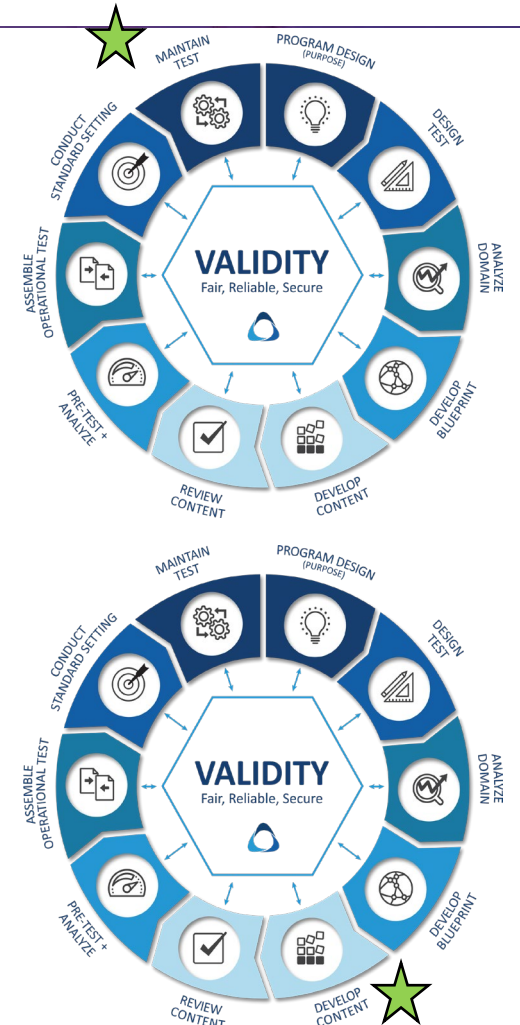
MAINTAIN TEST

PROGRAM DESIGN (PURPOSE)

DESIGN TEST

ANALYZE DOMAIN

DEVELOP BLUEPRINT

DEVELOP CONTENT

REVIEW CONTENT

PRE-TEST + ANALYZE

ASSEMBLE OPERATIONAL TEST

CONDUCT STANDARD SETTING

VALIDITY
Fair, Reliable, Secure

MAINTAIN TEST

PROGRAM DESIGN (PURPOSE)

DESIGN TEST

ANALYZE DOMAIN

DEVELOP BLUEPRINT

DEVELOP CONTENT

REVIEW CONTENT

PRE-TEST + ANALYZE

ASSEMBLE OPERATIONAL TEST

CONDUCT STANDARD SETTING

VALIDITY
Fair, Reliable, Secure